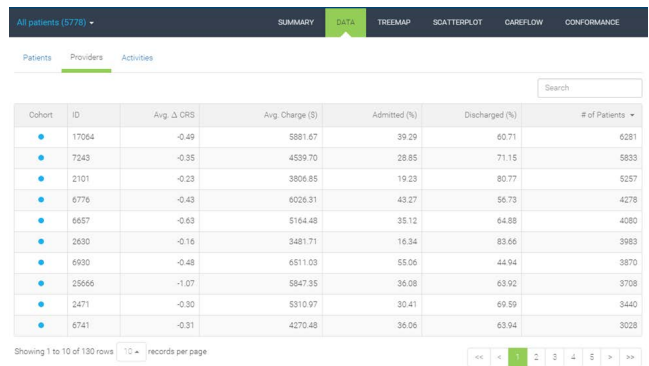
All patients (5778) ▾

SUMMARY DATA TREEMAP SCATTERPLOT CAREFLOW CONFORMANCE

Patients Providers Activities

Search

| Cohort | ID | Avg. Δ CRS | Avg. Charge ($) | Admitted (%) | Discharged (%) | # of Patients ▾ |
|---|---|---|---|---|---|---|
| • | 17064 | -0.49 | 5881.67 | 39.29 | 60.71 | 6281 |
| • | 7243 | -0.35 | 4539.70 | 28.85 | 71.15 | 5833 |
| • | 2101 | -0.23 | 3806.85 | 19.23 | 80.77 | 5257 |
| • | 6776 | -0.43 | 6026.31 | 43.27 | 56.73 | 4278 |
| • | 6657 | -0.63 | 5164.48 | 35.12 | 64.88 | 4080 |
| • | 2630 | -0.16 | 3481.71 | 16.34 | 83.66 | 3983 |
| • | 6930 | -0.48 | 6511.03 | 55.06 | 44.94 | 3870 |
| • | 25666 | -1.07 | 5847.35 | 36.08 | 63.92 | 3708 |
| • | 2471 | -0.30 | 5310.97 | 30.41 | 69.59 | 3440 |
| • | 6741 | -0.31 | 4270.48 | 36.06 | 63.94 | 3028 |

Showing 1 to 10 of 130 rows 10 ▴ records per page

<< < 1 2 3 4 5 > >>